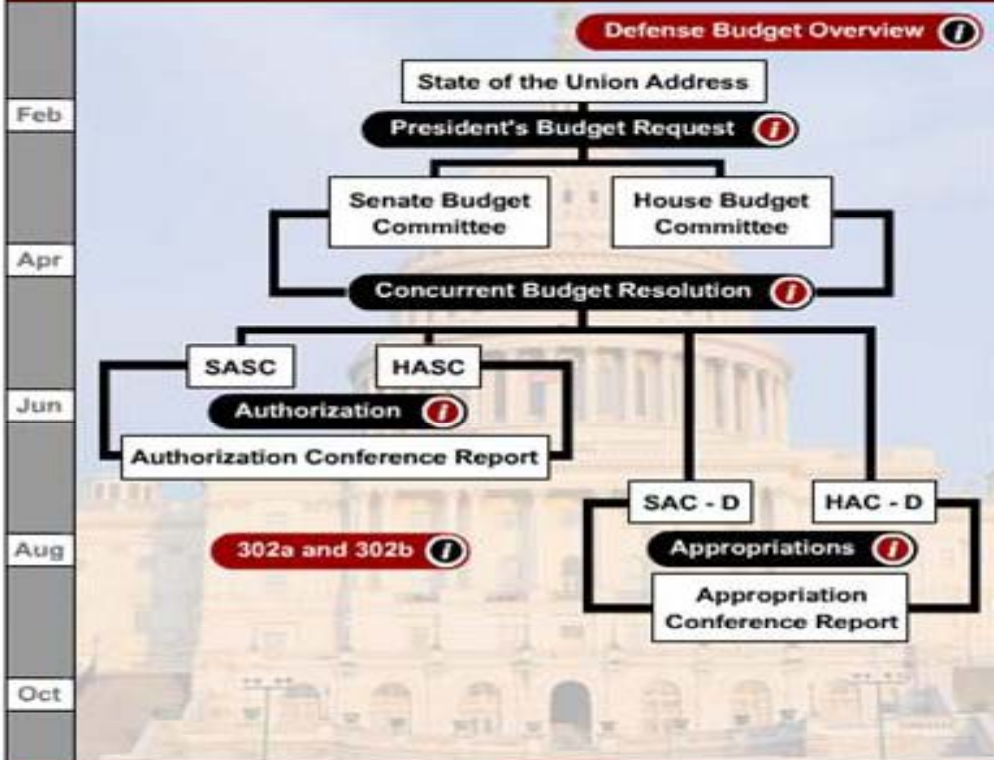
Defense Budget Overview i

State of the Union Address

President's Budget Request i

Senate Budget Committee

House Budget Committee

Concurrent Budget Resolution i

SASC

HASC

Authorization i

Authorization Conference Report

SAC - D

HAC - D

Appropriations i

Appropriation Conference Report

302a and 302b i

Feb

Apr

Jun

Aug

Oct